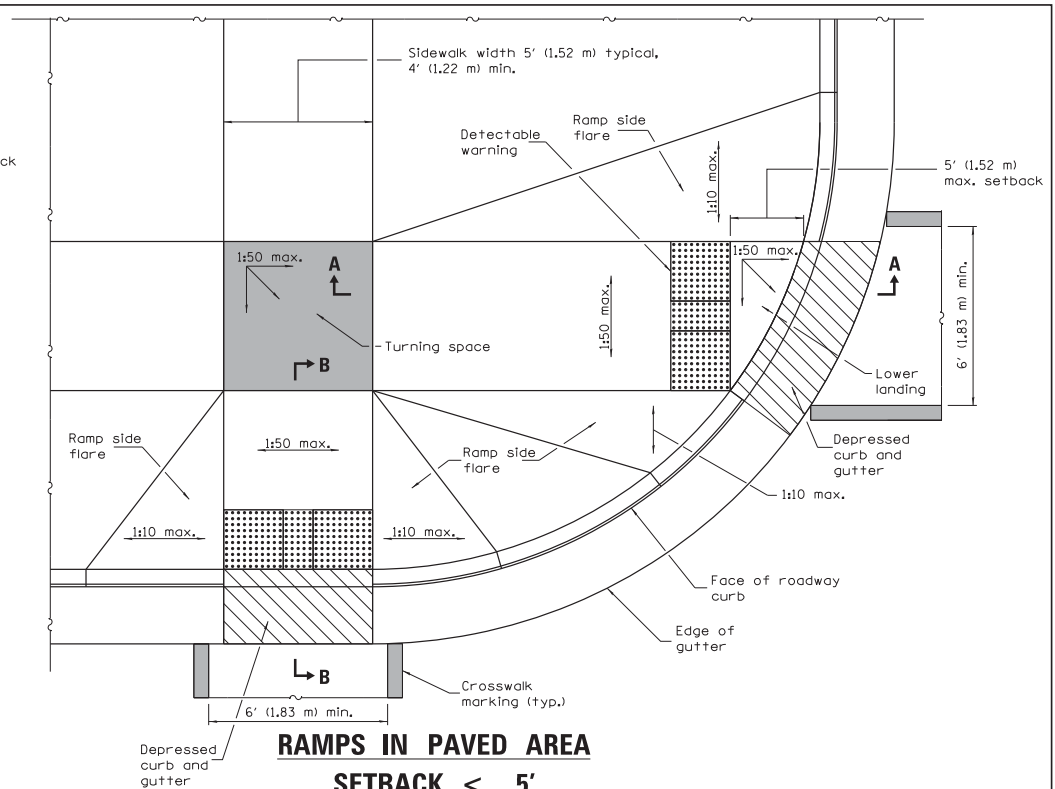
ck

Sidewalk width 5′ (1.52 m) typical, 4′ (1.22 m) min.

Ramp side flare

Detectable warning

1:10 max.

5′ (1.52 m) max. setback

1:50 max.

A

1:50 max.

1:50 max.

A

6′ (1.83 m) min.

Turning space

B

Lower landing

Ramp side flare

1:50 max.

Ramp side flare

Depressed curb and gutter

1:10 max.

1:10 max.

1:10 max.

Face of roadway curb

Edge of gutter

B

Crosswalk marking (typ.)

6′ (1.83 m) min.

Depressed curb and gutter

RAMPS IN PAVED AREA

SETBACK < 5′